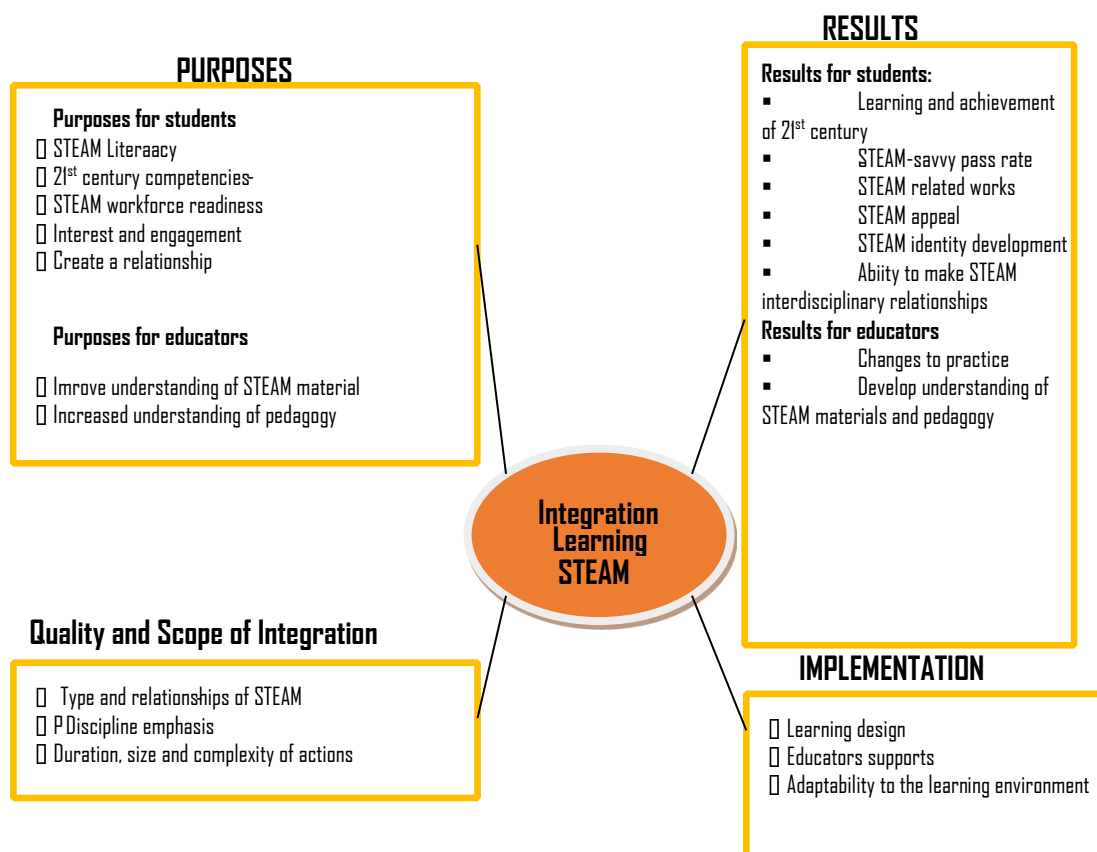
PURPOSES

Purposes for students
 STEAM Literaacy
 21$^{st}$ century competencies
 STEAM workforce readiness
 Interest and engagement
 Create a relationship

Purposes for educators
 Imrove understanding of STEAM material
 Increased understanding of pedagogy

RESULTS

Results for students:
▪ Learning and achievement of 21$^{st}$ century
▪ STEAM-savvy pass rate
▪ STEAM related works
▪ STEAM appeal
▪ STEAM identity development
▪ Abiity to make STEAM interdisciplinary relationships
Results for educators
▪ Changes to practice
▪ Develop understanding of STEAM materials and pedagogy

Integration Learning STEAM

Quality and Scope of Integration

 Type and relationships of STEAM
 P Discipline emphasis
 Duration, size and complexity of actions

IMPLEMENTATION

 Learning design
 Educators supports
 Adaptability to the learning environment